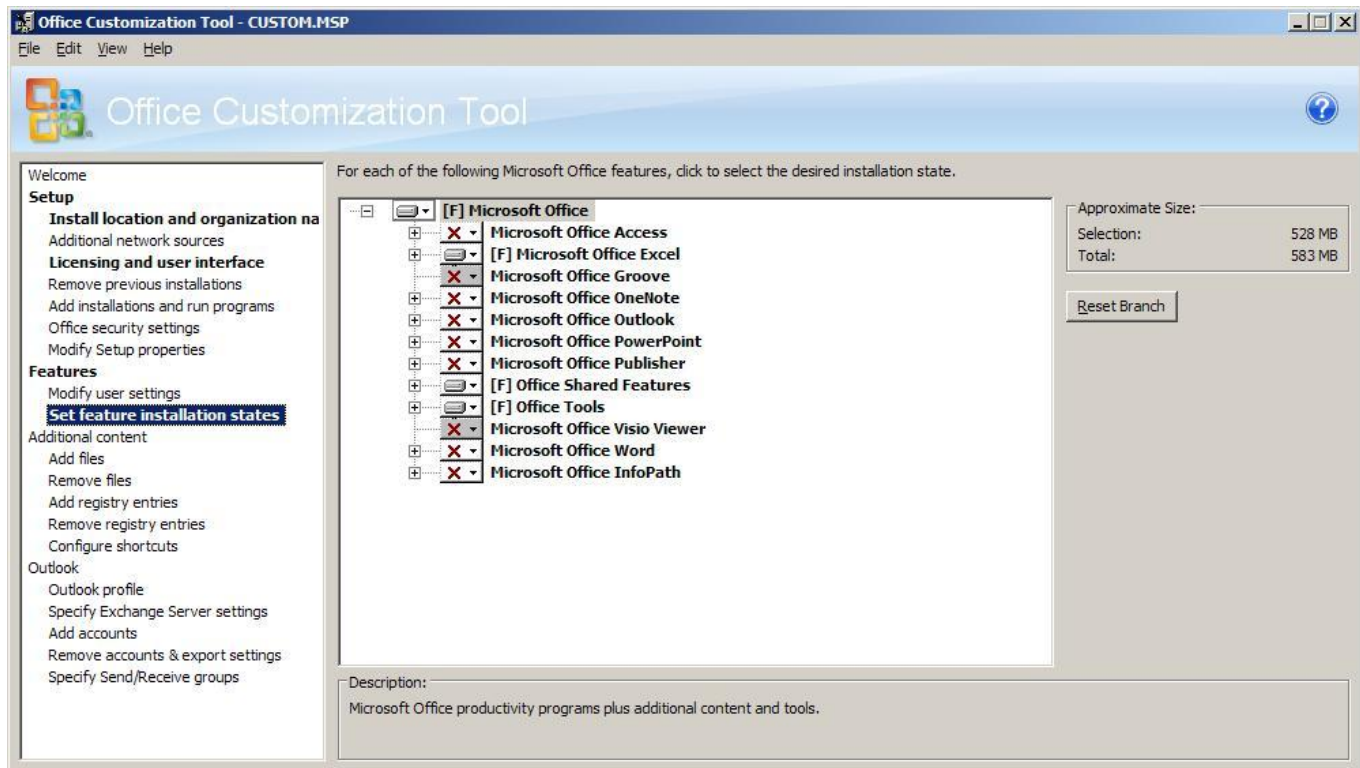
Office Customization Tool - CUSTOM.MSP

File Edit View Help

Office Customization Tool

Welcome
Setup
Install location and organization na
Additional network sources
Licensing and user interface
Remove previous installations
Add installations and run programs
Office security settings
Modify Setup properties
Features
Modify user settings
Set feature installation states
Additional content
Add files
Remove files
Add registry entries
Remove registry entries
Configure shortcuts
Outlook
Outlook profile
Specify Exchange Server settings
Add accounts
Remove accounts & export settings
Specify Send/Receive groups

For each of the following Microsoft Office features, click to select the desired installation state.

[F] Microsoft Office
Microsoft Office Access
[F] Microsoft Office Excel
Microsoft Office Groove
Microsoft Office OneNote
Microsoft Office Outlook
Microsoft Office PowerPoint
Microsoft Office Publisher
[F] Office Shared Features
[F] Office Tools
Microsoft Office Visio Viewer
Microsoft Office Word
Microsoft Office InfoPath

Approximate Size:
Selection: 528 MB
Total: 583 MB

Reset Branch

Description:
Microsoft Office productivity programs plus additional content and tools.